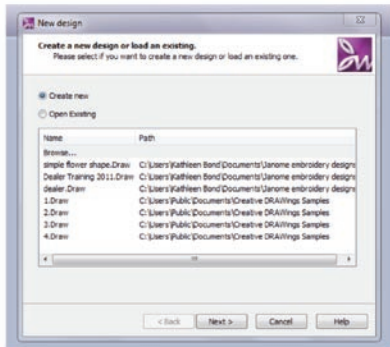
New design

Create a new design or load an existing.
Please select if you want to create a new design or load an existing one.

Create new
Open Existing

| Name | Path |
|---|---|
| Browse... | |
| simple flower shape.Draw | C:\Users\Kathleen Bond\Documents\Janome embroidery designs |
| Dealer Training 2011.Draw | C:\Users\Kathleen Bond\Documents\Janome embroidery designs |
| dealer.Draw | C:\Users\Kathleen Bond\Documents\Janome embroidery designs |
| 1.Draw | C:\Users\Public\Documents\Creative DRAWings Samples |
| 2.Draw | C:\Users\Public\Documents\Creative DRAWings Samples |
| 3.Draw | C:\Users\Public\Documents\Creative DRAWings Samples |
| 4.Draw | C:\Users\Public\Documents\Creative DRAWings Samples |

< Back   Next >   Cancel   Help